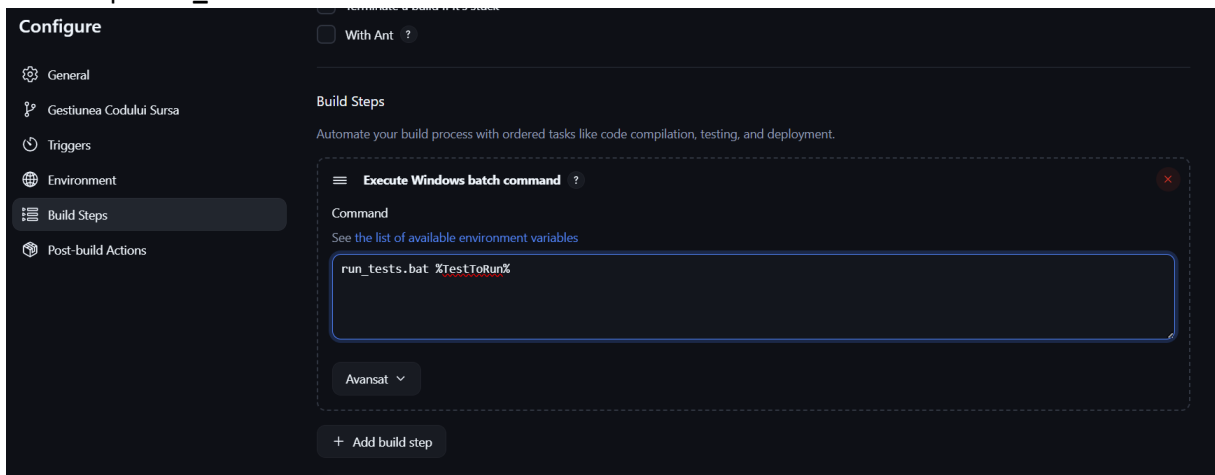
Configure

General
Gestiunea Codului Sursa
Triggers
Environment
Build Steps
Post-build Actions

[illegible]

With Ant ?

Build Steps

Automate your build process with ordered tasks like code compilation, testing, and deployment.

Execute Windows batch command ?

Command

See the list of available environment variables

run_tests.bat %TestToRun%

Avansat

+ Add build step